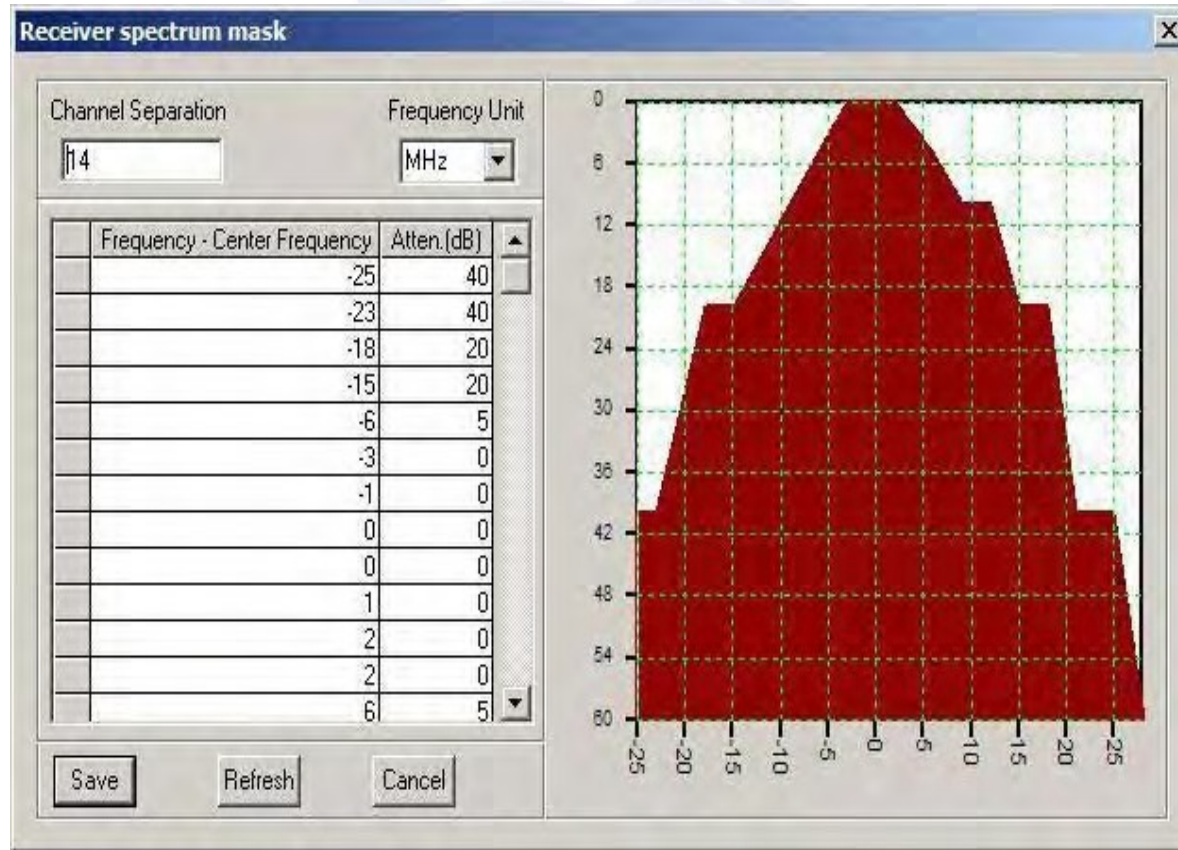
Receiver spectrum mask

Channel Separation
14

Frequency Unit
MHz

| | Frequency - Center Frequency | Atten.(dB) |
|---|---|---|
| | -25 | 40 |
| | -23 | 40 |
| | -18 | 20 |
| | -15 | 20 |
| | -6 | 5 |
| | -3 | 0 |
| | -1 | 0 |
| | 0 | 0 |
| | 0 | 0 |
| | 1 | 0 |
| | 2 | 0 |
| | 2 | 0 |
| | 6 | 5 |

Save Refresh Cancel

0
6
12
18
24
30
36
42
48
54
60

-25 -20 -15 -10 -5 0 5 10 15 20 25